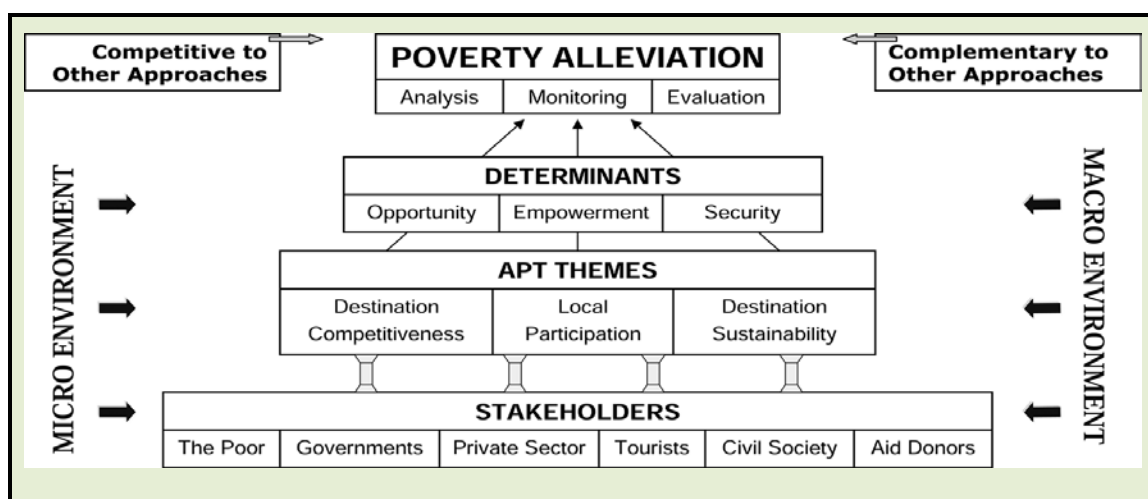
Competitive to Other Approaches

POVERTY ALLEVIATION

| Analysis | Monitoring | Evaluation |
|---|---|---|

Complementary to Other Approaches

MICRO ENVIRONMENT

DETERMINANTS

| Opportunity | Empowerment | Security |
|---|---|---|

APT THEMES

| Destination Competitiveness | Local Participation | Destination Sustainability |
|---|---|---|

STAKEHOLDERS

| The Poor | Governments | Private Sector | Tourists | Civil Society | Aid Donors |
|---|---|---|---|---|---|

MACRO ENVIRONMENT